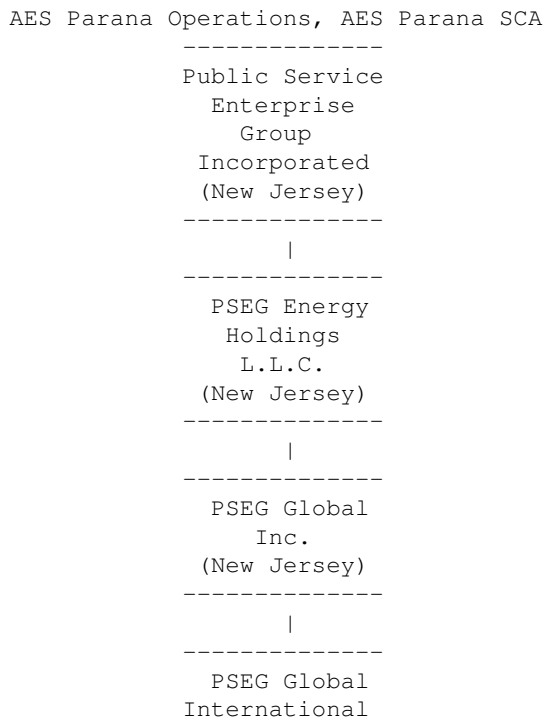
AES Parana Operations, AES Parana SCA

Public Service Enterprise Group Incorporated (New Jersey)

|

PSEG Energy Holdings L.L.C. (New Jersey)

|

PSEG Global Inc. (New Jersey)

|

PSEG Global International